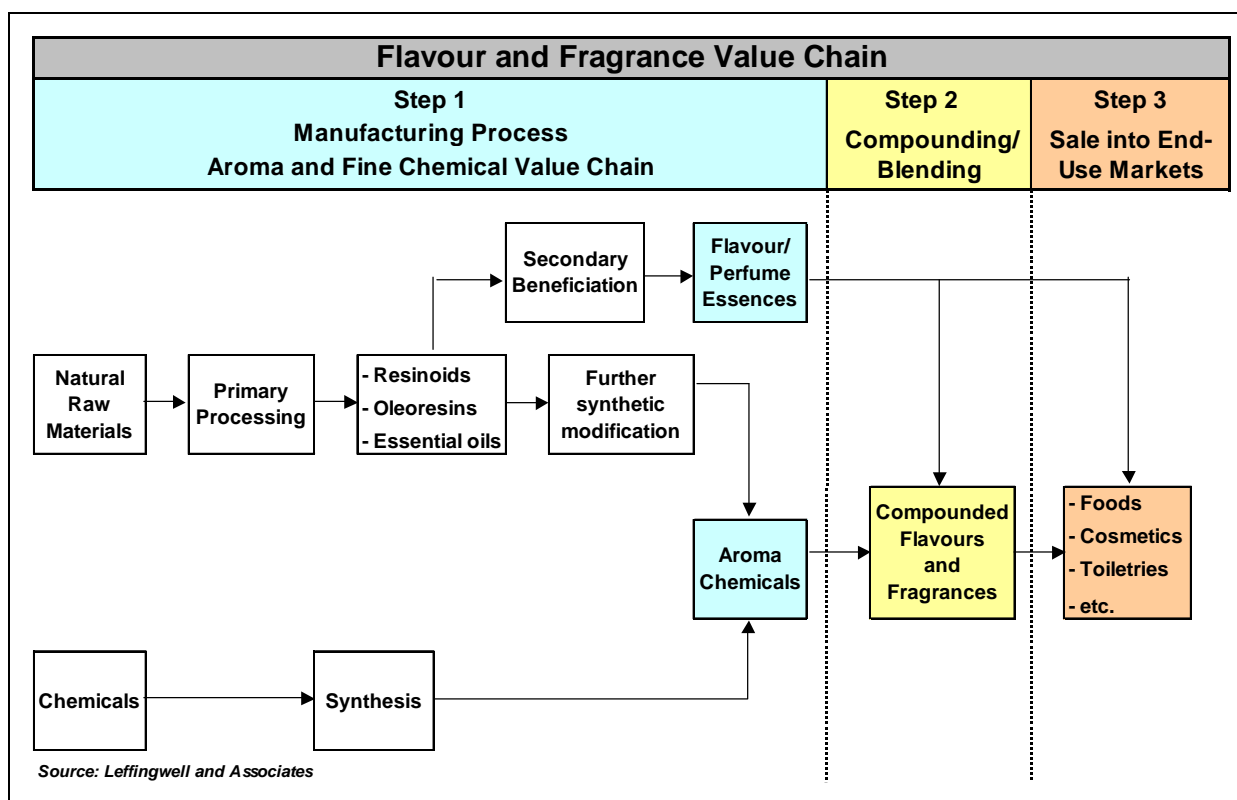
Flavour and Fragrance Value Chain

Step 1
Manufacturing Process
Aroma and Fine Chemical Value Chain

Step 2
Compounding/
Blending

Step 3
Sale into End-Use Markets

Secondary Beneficiation

Flavour/ Perfume Essences

Natural Raw Materials

Primary Processing

- Resinoids
- Oleoresins
- Essential oils

Further synthetic modification

Aroma Chemicals

Compounded Flavours and Fragrances

- Foods
- Cosmetics
- Toiletries
etc.

Chemicals

Synthesis

Source: Leffingwell and Associates